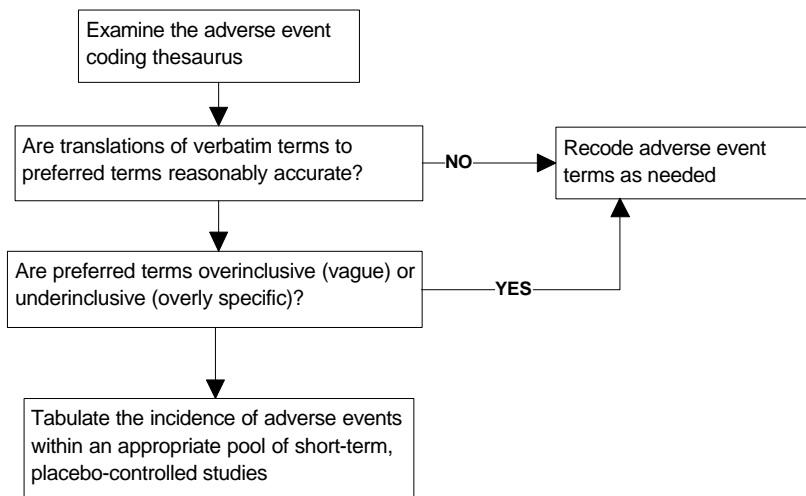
Examine the adverse event coding thesaurus

Are translations of verbatim terms to preferred terms reasonably accurate?

NO

Recode adverse event terms as needed

Are preferred terms overinclusive (vague) or underinclusive (overly specific)?

YES

Tabulate the incidence of adverse events within an appropriate pool of short-term, placebo-controlled studies